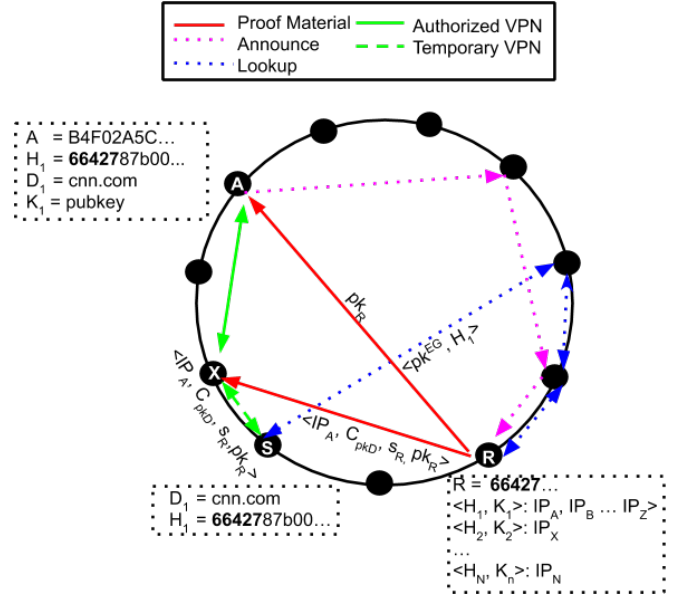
Proof Material
Announce
Lookup
Authorized VPN
Temporary VPN

A = B4F02A5C...
$H_1$ = **66427**87b00...
$D_1$ = cnn.com
$K_1$ = pubkey

A
X
S
R

$pk_R$
$<pk^{EG}, H_1>$
$<IP_A, C_{pkD}, s_R, pk_R>$
$<IP_A, C_{pkD}, s_R, pk_R>$

$D_1$ = cnn.com
$H_1$ = **66427**87b00...

R = **66427**...
$<H_1, K_1>$: $IP_A$, $IP_B$ ... $IP_Z$>
$<H_2, K_2>$: $IP_X$
...
$<H_N, K_n>$: $IP_N$